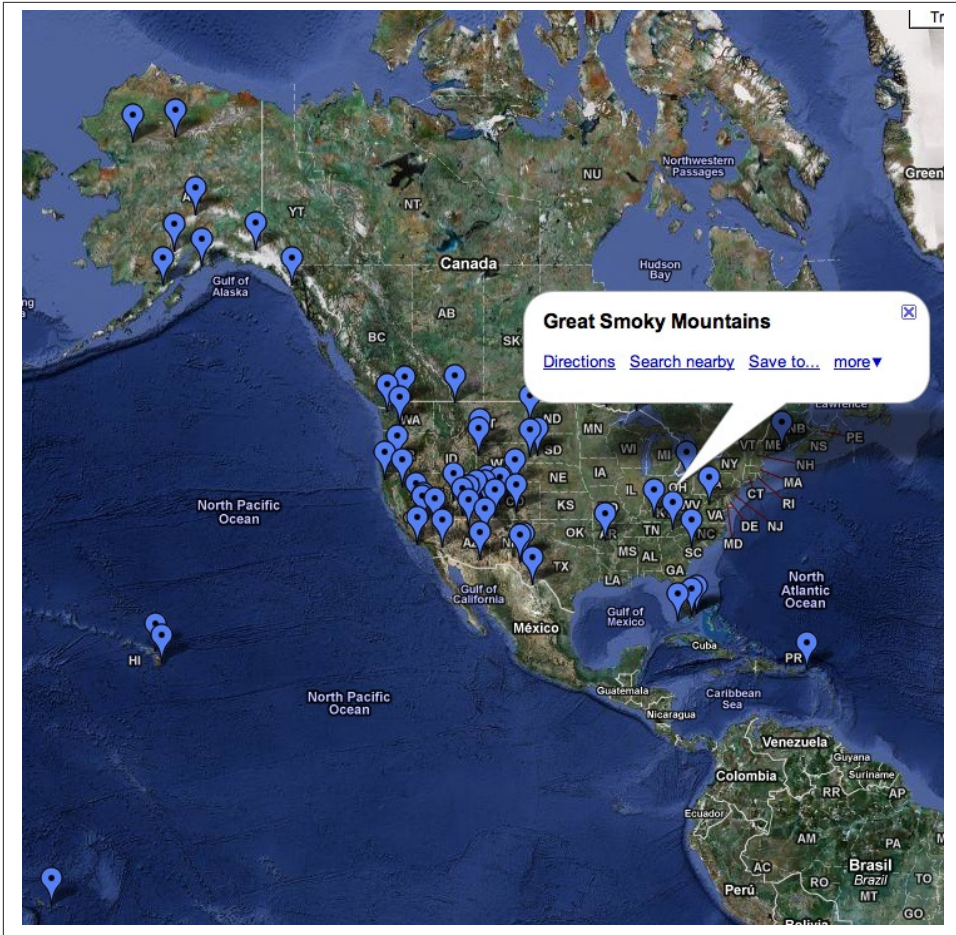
Tr

NU
Northwestern Passages
Green
YT
NT
Canada
Hudson Bay
Gulf of Alaska
AB
BC
SK

Great Smoky Mountains
Directions Search nearby Save to... more▾

Lawrence
WA
ND
MN
ME
NB
NS
PE
VT
NH
SD
WI
MI
NY
MA
ID
NE
IA
CT
RI
IL
OH
KS
WV
VA
DE
NJ
MD
CO
OK
AR
TN
NC
SC
MS
AL
GA
TX
North Pacific Ocean
North Atlantic Ocean
Gulf of California
Gulf of Mexico
México
Cuba
PR
HI
North Pacific Ocean
Guatemala
Caribbean Sea
Nicaragua
Venezuela
Guyana
Suriname
Colombia
RR
AP
Ecuador
AM
PA
MA
AC
RO
Brasil
Brazil
Perú
MT
TO
GO
Bolivia